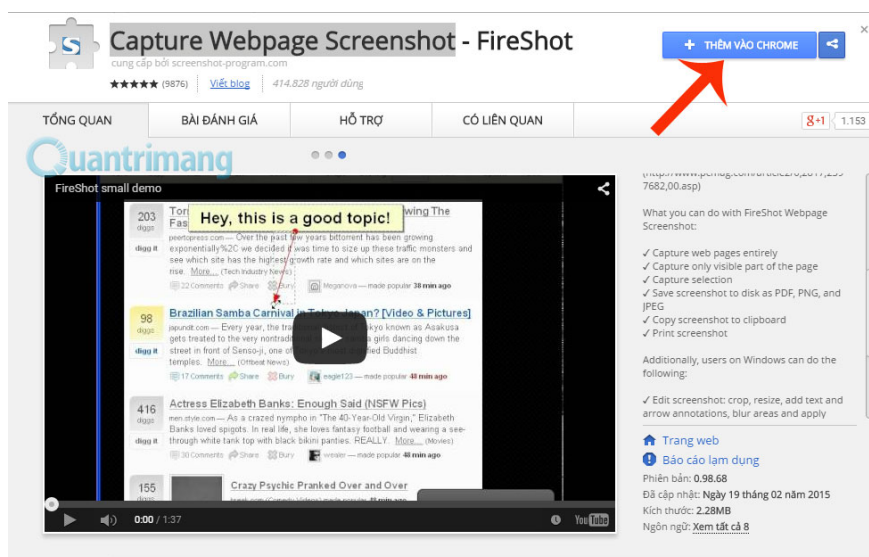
Capture Webpage Screenshot - FireShot
cung cấp bởi screenshot-program.com
★★★★★ (9876) | Viết blog | 414.828 người dùng

+ THÊM VÀO CHROME

TỔNG QUAN | BÀI ĐÁNH GIÁ | HỖ TRỢ | CÓ LIÊN QUAN

g+1 1.153

Quantrimang

FireShot small demo

Hey, this is a good topic!

203 diggs digg it
Tor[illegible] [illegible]wing The Fas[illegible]
peertopress.com — Over the past few years bittorrent has been growing exponentially%2C we decided it was time to size up these traffic monsters and see which site has the highest growth rate and which sites are on the rise. More... (Tech Industry News)
22 Comments Share Bury Meganova — made popular

98 diggs digg it
Brazilian Samba Carnival in Tokyo, Japan? [Video & Pictures]
japundit.com — Every year, the tra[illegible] Tokyo known as Asakusa gets treated to the very nontradi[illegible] girls dancing down the street in front of Senso-ji, one of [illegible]lled Buddhist temples. More... (Offbeat News)
17 Comments Share Bury eagle123 — made popular 48 min ago

416 diggs digg it
Actress Elizabeth Banks: Enough Said (NSFW Pics)
men.style.com — As a crazed nympho in "The 40-Year-Old Virgin," Elizabeth Banks loved spigots. In real life, she loves fantasy football and wearing a see-through white tank top with black bikini panties. REALLY. More... (Movies)
30 Comments Share Bury wrealer — made popular 48 min ago

155 diggs
Crazy Psychic Pranked Over and Over

0:00 / 1:37

YouTube

(http://www.pcmag.com/article2/0,2817,2397682,00.asp)

What you can do with FireShot Webpage Screenshot:

✓ Capture web pages entirely
✓ Capture only visible part of the page
✓ Capture selection
✓ Save screenshot to disk as PDF, PNG, and JPEG
✓ Copy screenshot to clipboard
✓ Print screenshot

Additionally, users on Windows can do the following:

✓ Edit screenshot: crop, resize, add text and arrow annotations, blur areas and apply

Trang web
Báo cáo lạm dụng
Phiên bản: 0.98.68
Đã cập nhật: Ngày 19 tháng 02 năm 2015
Kích thước: 2.28MB
Ngôn ngữ: Xem tất cả 8